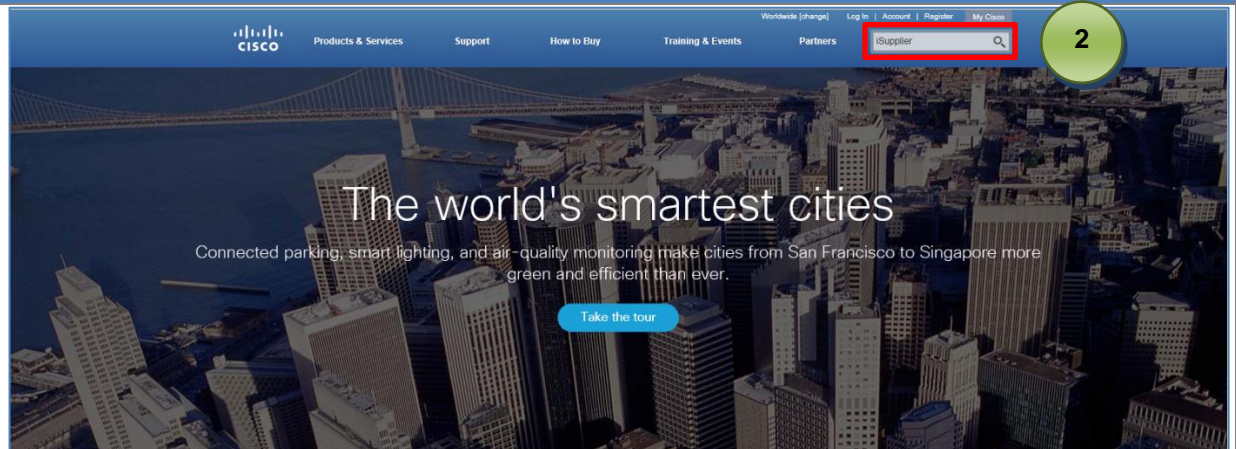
Worldwide [change] Log In | Account | Register My Cisco

cisco Products & Services Support How to Buy Training & Events Partners iSupplier

2

The world's smartest cities

Connected parking, smart lighting, and air-quality monitoring make cities from San Francisco to Singapore more green and efficient than ever.

Take the tour